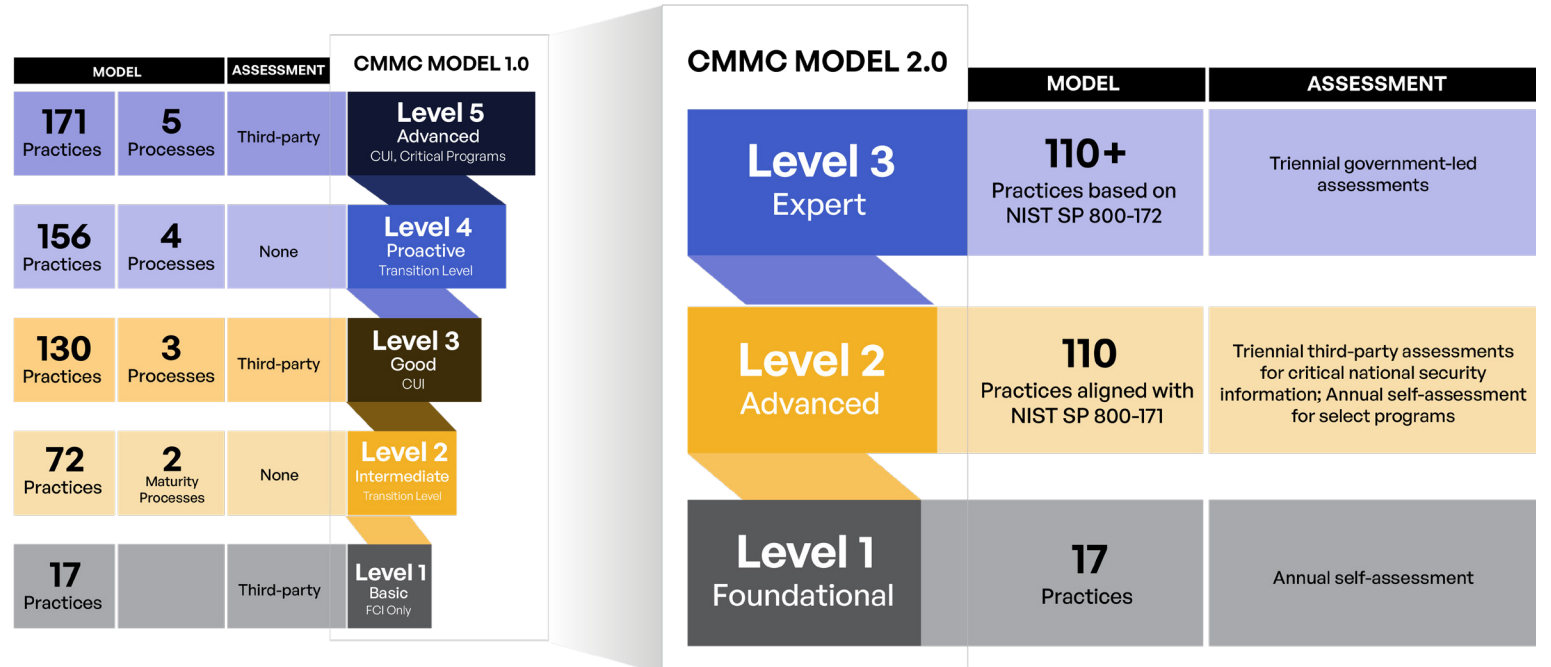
| MODEL | | ASSESSMENT | CMMC MODEL 1.0 |
|---|---|---|---|
| 171 Practices | 5 Processes | Third-party | Level 5 Advanced CUI, Critical Programs |
| 156 Practices | 4 Processes | None | Level 4 Proactive Transition Level |
| 130 Practices | 3 Processes | Third-party | Level 3 Good CUI |
| 72 Practices | 2 Maturity Processes | None | Level 2 Intermediate Transition Level |
| 17 Practices | | Third-party | Level 1 Basic FCI Only |

CMMC MODEL 2.0

| | MODEL | ASSESSMENT |
|---|---|---|
| Level 3 Expert | 110+ Practices based on NIST SP 800-172 | Triennial government-led assessments |
| Level 2 Advanced | 110 Practices aligned with NIST SP 800-171 | Triennial third-party assessments for critical national security information; Annual self-assessment for select programs |
| Level 1 Foundational | 17 Practices | Annual self-assessment |